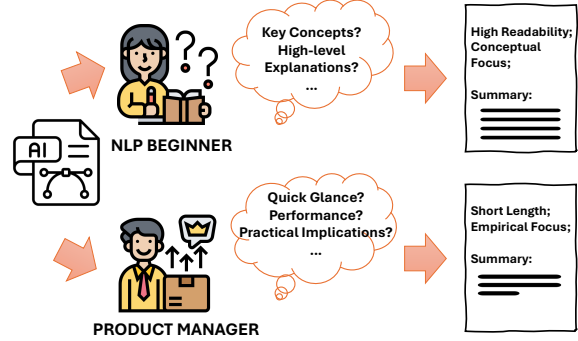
AI

NLP BEGINNER

Key Concepts?
High-level Explanations?
...

High Readability;
Conceptual Focus;

Summary:

PRODUCT MANAGER

Quick Glance?
Performance?
Practical Implications?
...

Short Length;
Empirical Focus;

Summary: